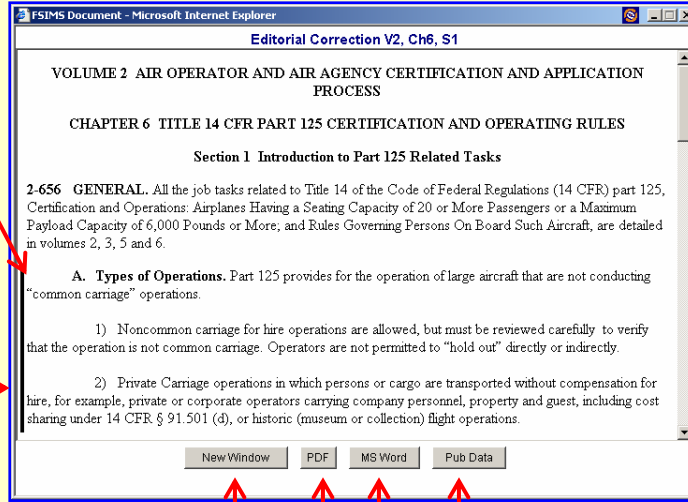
FSIMS Document - Microsoft Internet Explorer

Editorial Correction V2, Ch6, S1

VOLUME 2 AIR OPERATOR AND AIR AGENCY CERTIFICATION AND APPLICATION PROCESS

CHAPTER 6 TITLE 14 CFR PART 125 CERTIFICATION AND OPERATING RULES

Section 1 Introduction to Part 125 Related Tasks

2-656 GENERAL. All the job tasks related to Title 14 of the Code of Federal Regulations (14 CFR) part 125, Certification and Operations: Airplanes Having a Seating Capacity of 20 or More Passengers or a Maximum Payload Capacity of 6,000 Pounds or More; and Rules Governing Persons On Board Such Aircraft, are detailed in volumes 2, 3, 5 and 6.

A. Types of Operations. Part 125 provides for the operation of large aircraft that are not conducting "common carriage" operations.

1) Noncommon carriage for hire operations are allowed, but must be reviewed carefully to verify that the operation is not common carriage. Operators are not permitted to "hold out" directly or indirectly.

2) Private Carriage operations in which persons or cargo are transported without compensation for hire, for example, private or corporate operators carrying company personnel, property and guest, including cost sharing under 14 CFR § 91.501 (d), or historic (museum or collection) flight operations.

New Window PDF MS Word Pub Data